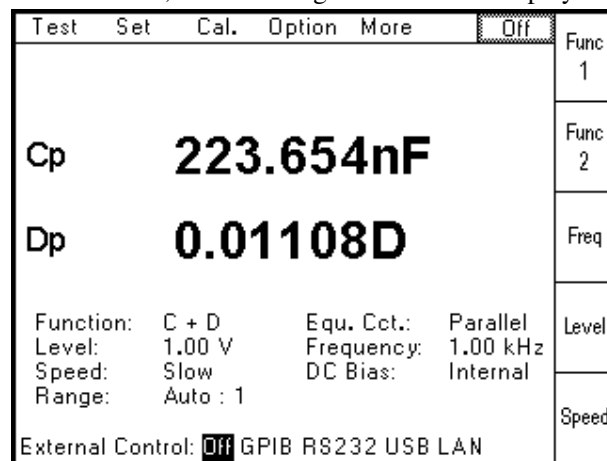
Test Set Cal. Option More Off

Func 1

Func 2

Freq

Level

Speed

Cp 223.654nF

Dp 0.01108D

| Function: | C + D | Equ. Cct.: | Parallel |
|---|---|---|---|
| Level: | 1.00 V | Frequency: | 1.00 kHz |
| Speed: | Slow | DC Bias: | Internal |
| Range: | Auto : 1 | | |

External Control: Off GPIB RS232 USB LAN